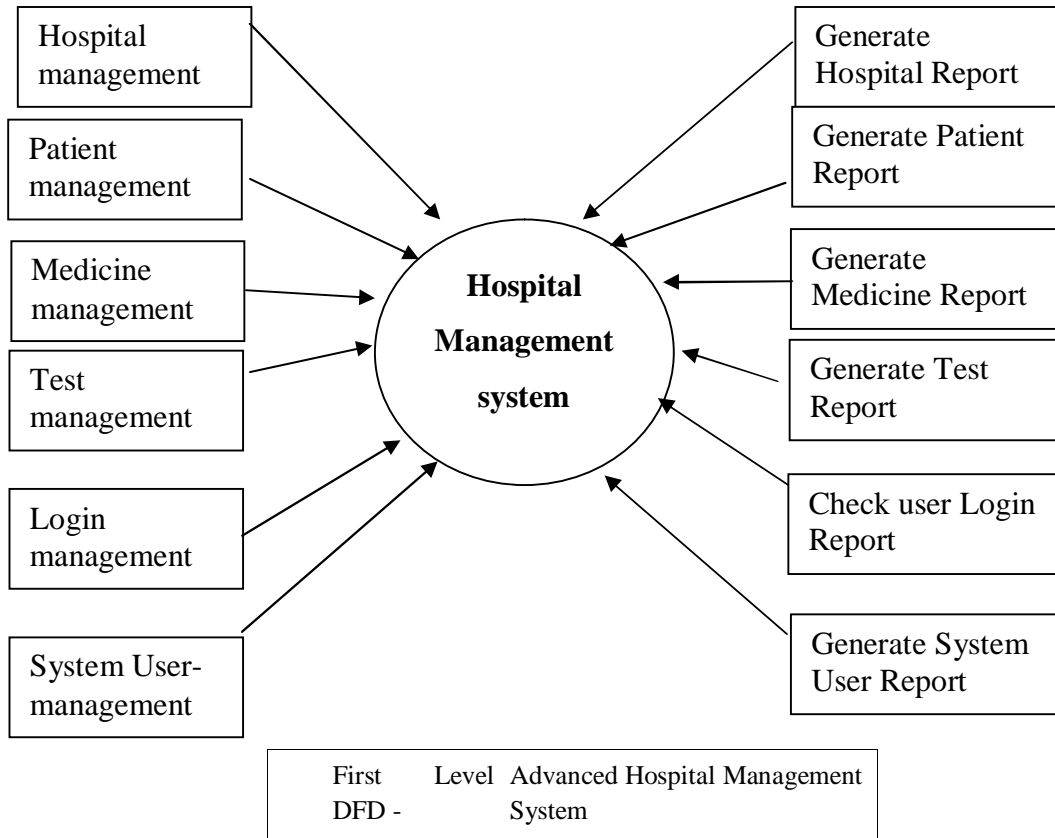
Hospital management

Patient management

Medicine management

Test management

Login management

System User-management

Hospital Management system

Generate Hospital Report

Generate Patient Report

Generate Medicine Report

Generate Test Report

Check user Login Report

Generate System User Report

First Level DFD - Advanced Hospital Management System